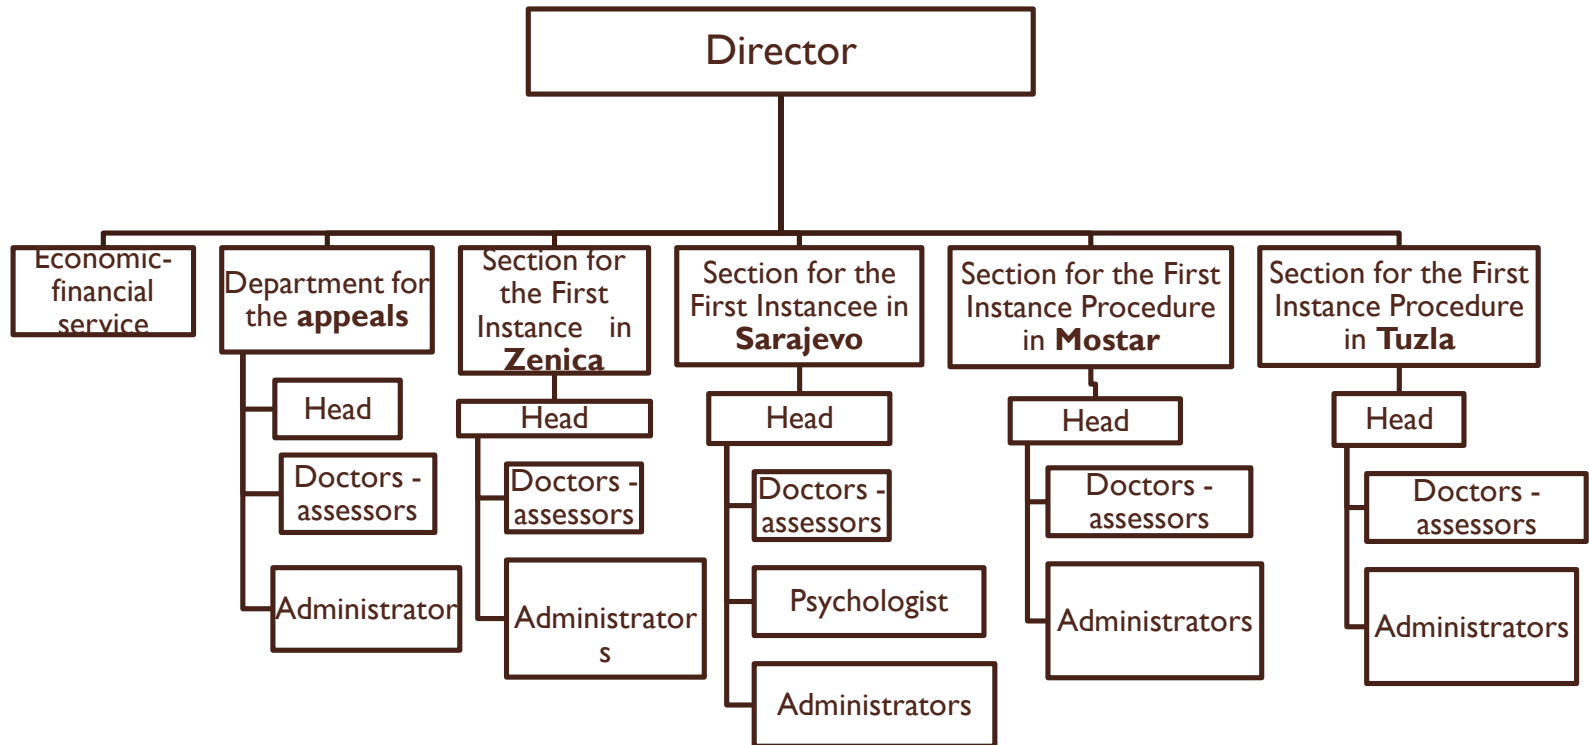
Director

Economic-financial service

Department for the **appeals**

Head

Doctors - assessors

Administrator

Section for the First Instance in **Zenica**

Head

Doctors - assessors

Administrators

Section for the First Instancee in **Sarajevo**

Head

Doctors - assessors

Psychologist

Administrators

Section for the First Instance Procedure in **Mostar**

Head

Doctors - assessors

Administrators

Section for the First Instance Procedure in **Tuzla**

Head

Doctors - assessors

Administrators